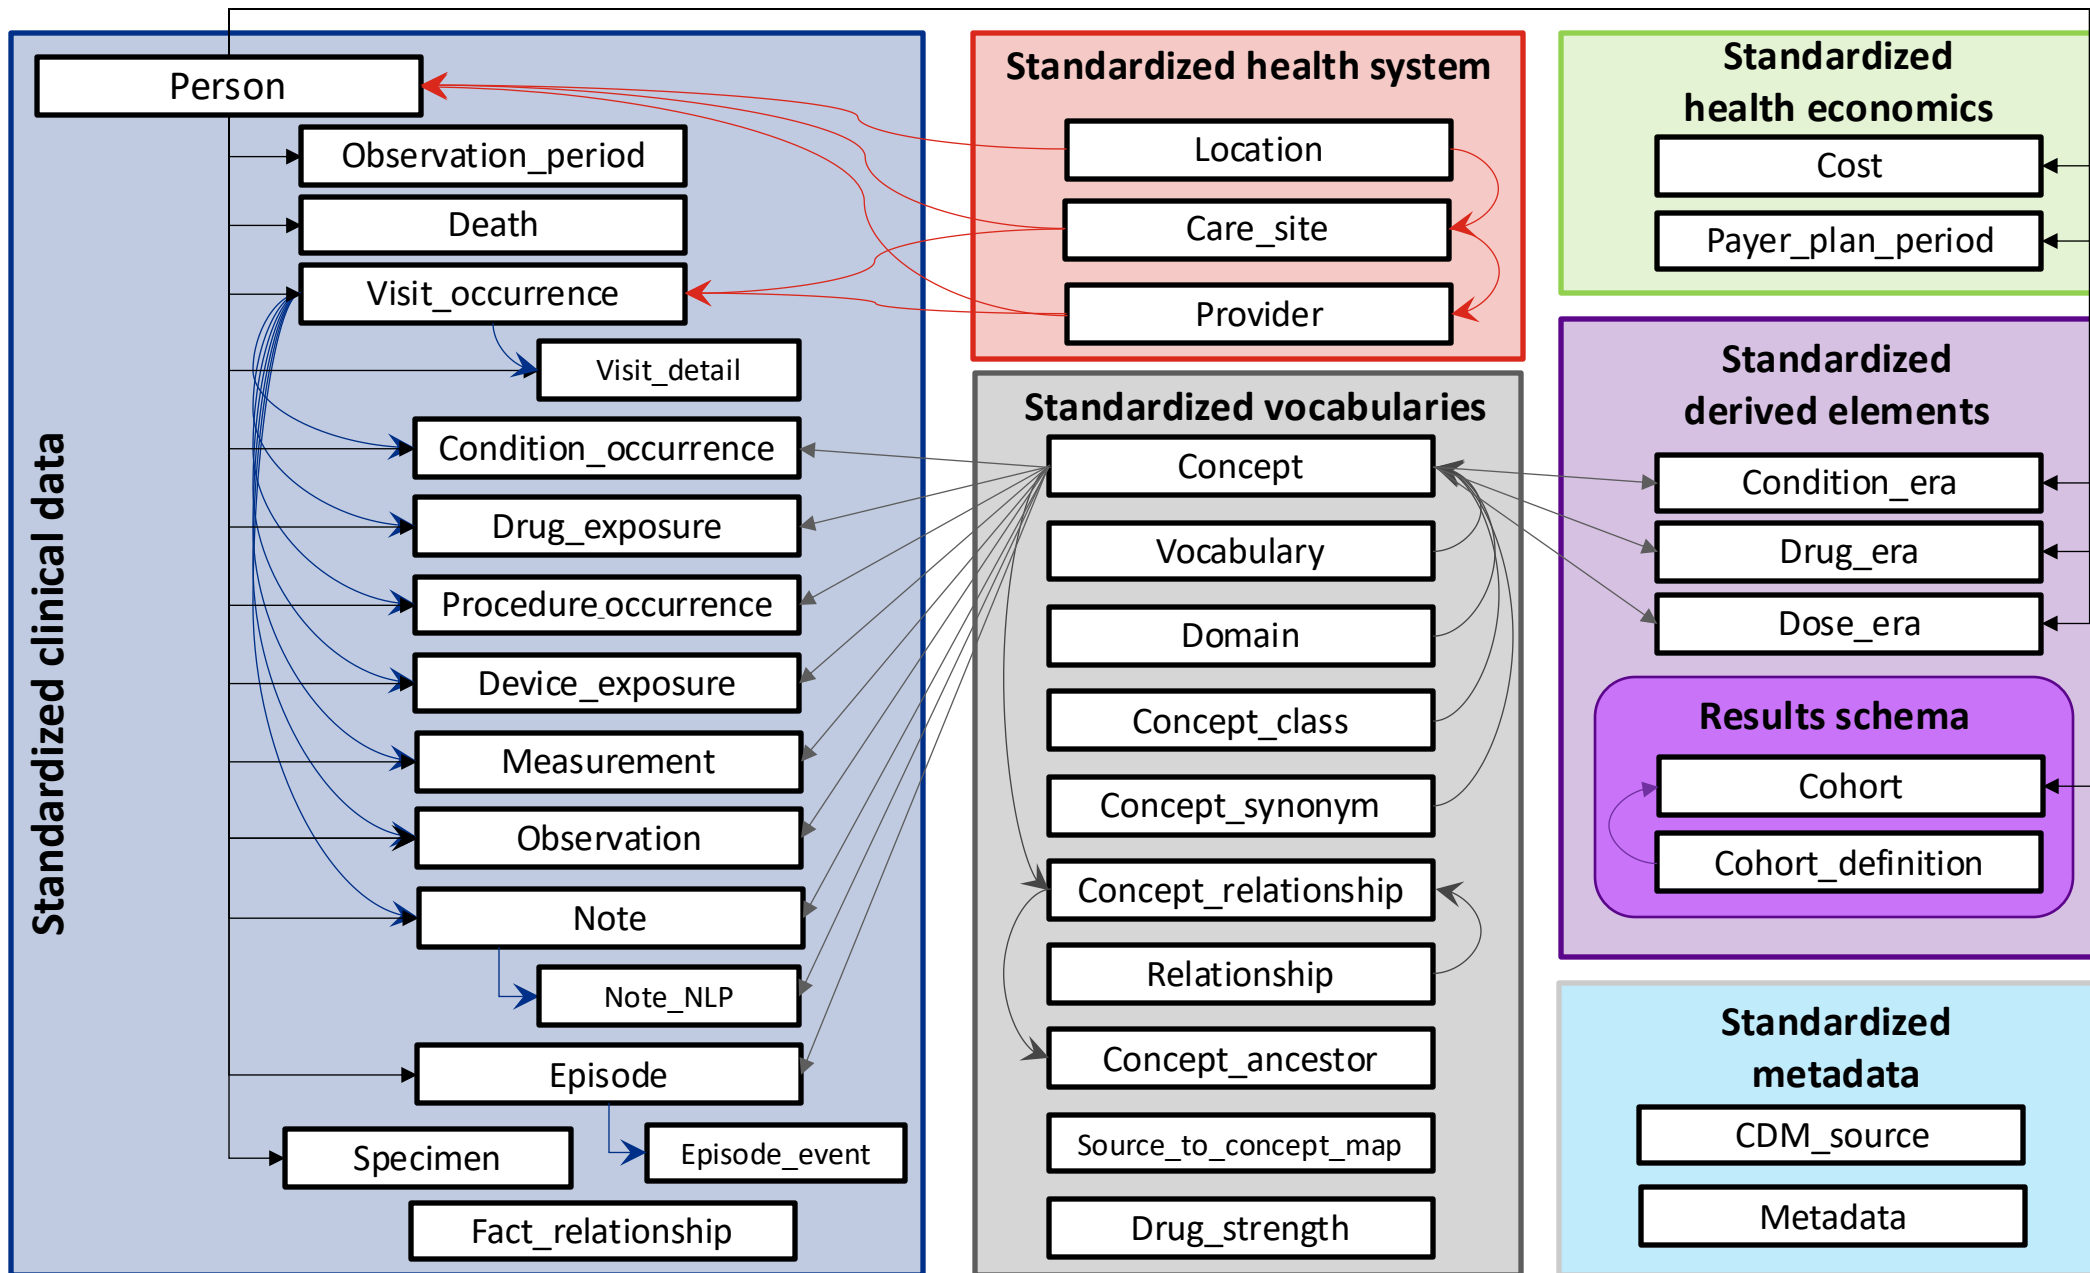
Standardized clinical data

Person
Observation_period
Death
Visit_occurrence
Visit_detail
Condition_occurrence
Drug_exposure
Procedure_occurrence
Device_exposure
Measurement
Observation
Note
Note_NLP
Episode
Episode_event
Specimen
Fact_relationship

Standardized health system
Location
Care_site
Provider

Standardized vocabularies
Concept
Vocabulary
Domain
Concept_class
Concept_synonym
Concept_relationship
Relationship
Concept_ancestor
Source_to_concept_map
Drug_strength

Standardized health economics
Cost
Payer_plan_period

Standardized derived elements
Condition_era
Drug_era
Dose_era

Results schema
Cohort
Cohort_definition

Standardized metadata
CDM_source
Metadata